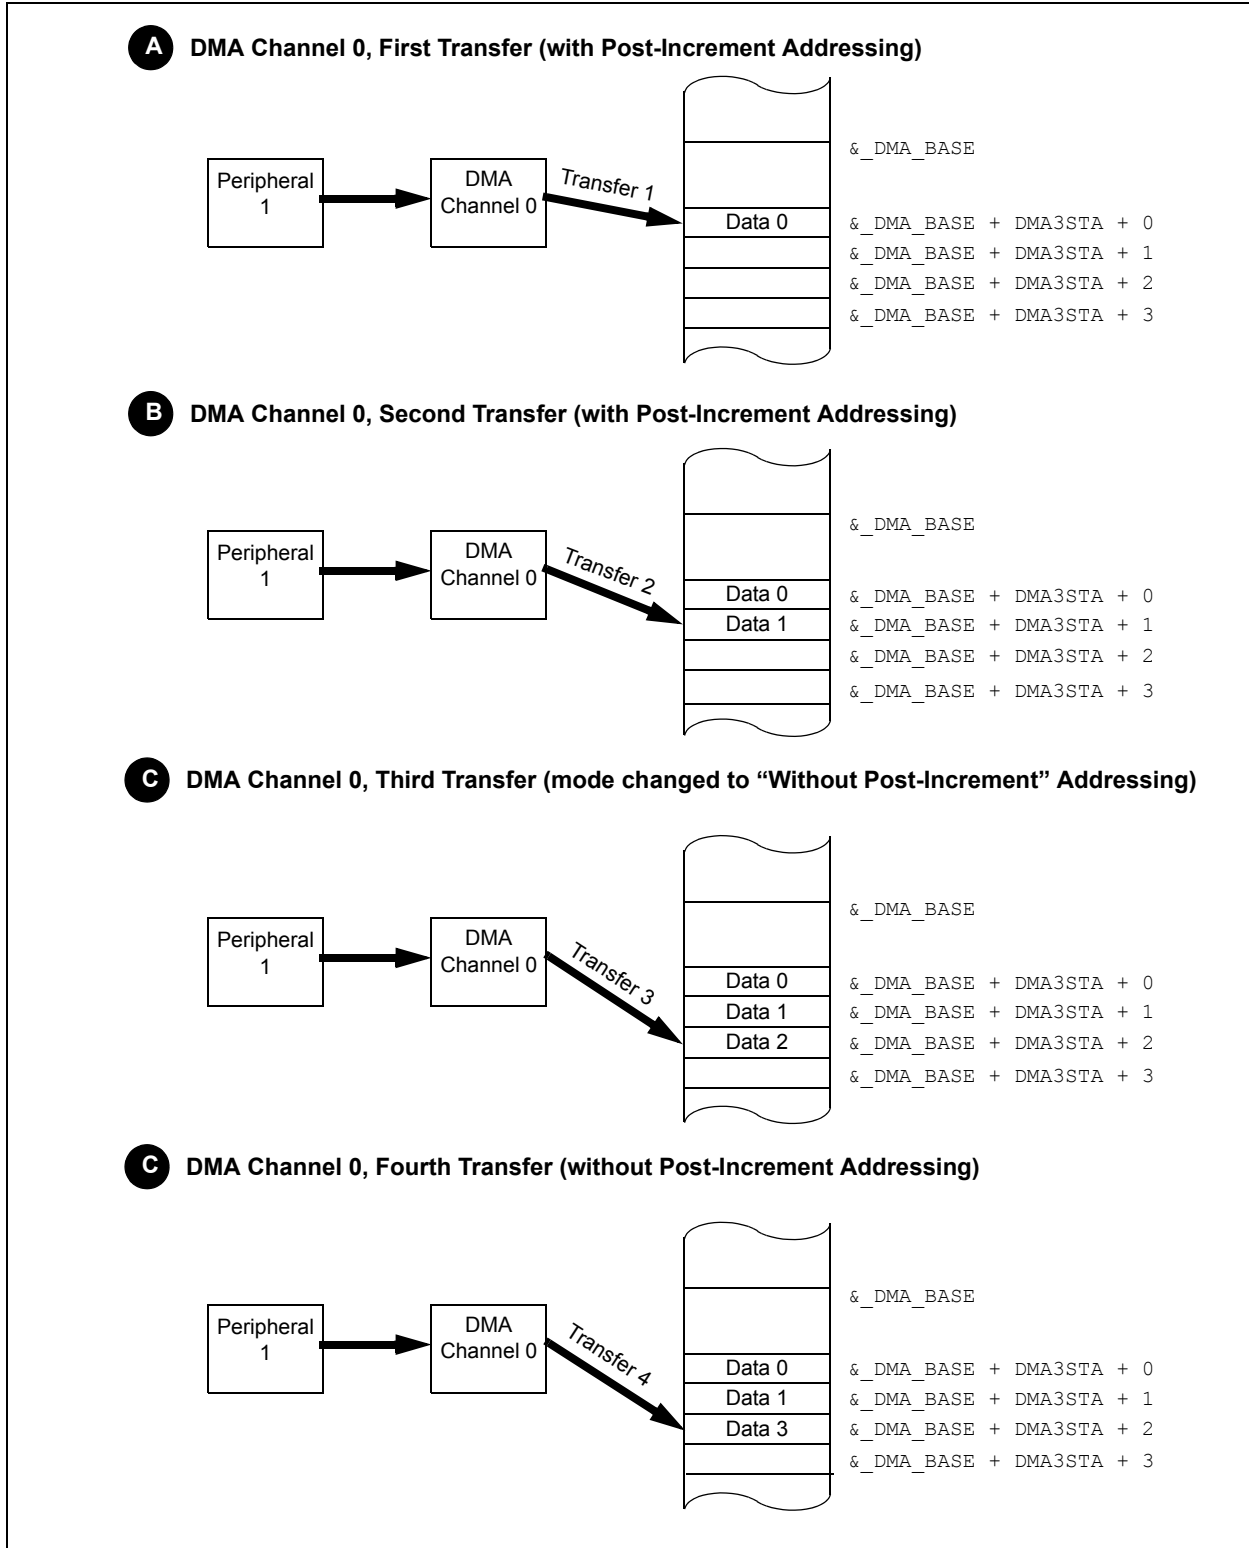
A DMA Channel 0, First Transfer (with Post-Increment Addressing)

Peripheral 1

DMA Channel 0

Transfer 1

Data 0

&_DMA_BASE

&_DMA_BASE + DMA3STA + 0

&_DMA_BASE + DMA3STA + 1

&_DMA_BASE + DMA3STA + 2

&_DMA_BASE + DMA3STA + 3

B DMA Channel 0, Second Transfer (with Post-Increment Addressing)

Peripheral 1

DMA Channel 0

Transfer 2

Data 0

Data 1

&_DMA_BASE

&_DMA_BASE + DMA3STA + 0

&_DMA_BASE + DMA3STA + 1

&_DMA_BASE + DMA3STA + 2

&_DMA_BASE + DMA3STA + 3

C DMA Channel 0, Third Transfer (mode changed to “Without Post-Increment” Addressing)

Peripheral 1

DMA Channel 0

Transfer 3

Data 0

Data 1

Data 2

&_DMA_BASE

&_DMA_BASE + DMA3STA + 0

&_DMA_BASE + DMA3STA + 1

&_DMA_BASE + DMA3STA + 2

&_DMA_BASE + DMA3STA + 3

C DMA Channel 0, Fourth Transfer (without Post-Increment Addressing)

Peripheral 1

DMA Channel 0

Transfer 4

Data 0

Data 1

Data 3

&_DMA_BASE

&_DMA_BASE + DMA3STA + 0

&_DMA_BASE + DMA3STA + 1

&_DMA_BASE + DMA3STA + 2

&_DMA_BASE + DMA3STA + 3